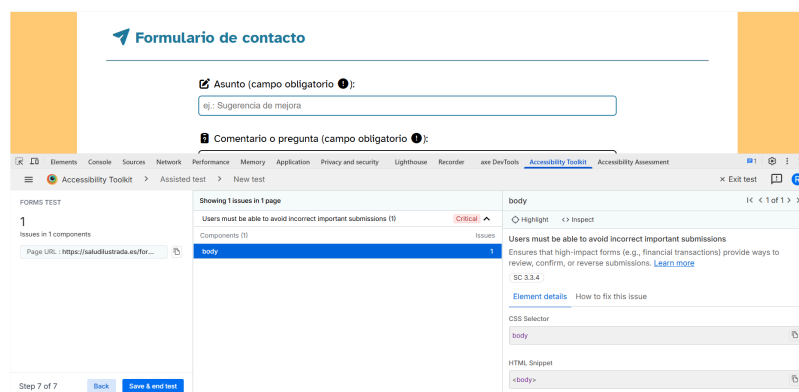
Formulario de contacto

Asunto (campo obligatorio !):

ej.: Sugerencia de mejora

Comentario o pregunta (campo obligatorio !):

Elements Console Sources Network Performance Memory Application Privacy and security Lighthouse Recorder axe DevTools Accessibility Toolkit Accessibility Assessment

Accessibility Toolkit > Assisted test > New test

× Exit test

FORMS TEST

1

Issues in 1 components

Page URL : https://saludilustrada.es/for...

Showing 1 issues in 1 page

Users must be able to avoid incorrect important submissions (1) Critical

Components (1) Issues

body 1

body

1 of 1

Highlight <> Inspect

Users must be able to avoid incorrect important submissions

Ensures that high-impact forms (e.g., financial transactions) provide ways to review, confirm, or reverse submissions. Learn more

SC 3.3.4

Element details How to fix this issue

CSS Selector

body

HTML Snippet

<body>

Step 7 of 7 Back Save & end test